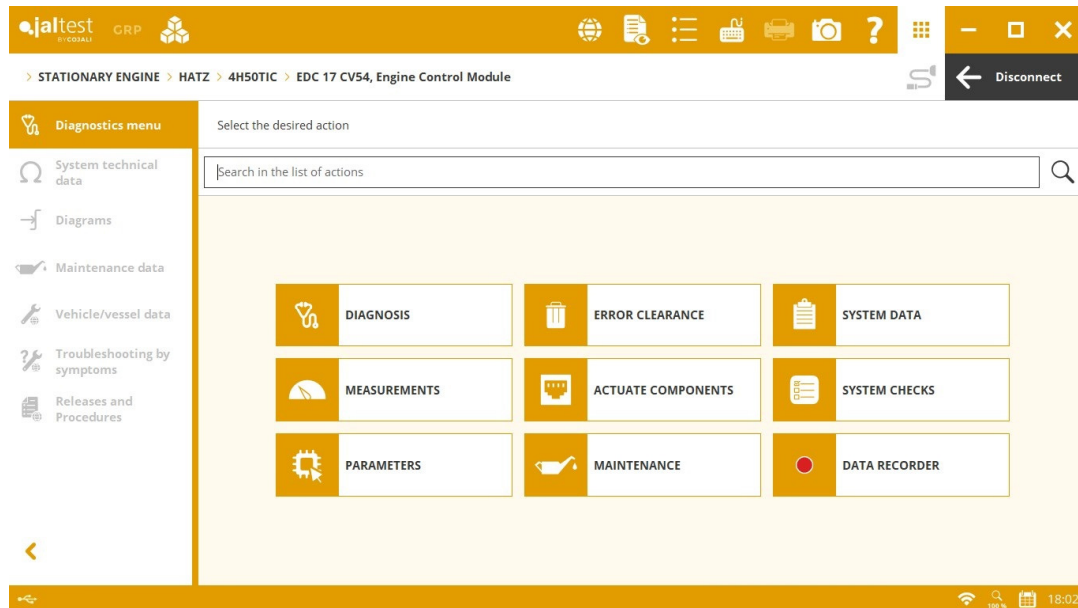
jaltest BY COJALI GRP

> STATIONARY ENGINE > HATZ > 4H50TIC > EDC 17 CV54, Engine Control Module

Disconnect

Diagnostics menu
System technical data
Diagrams
Maintenance data
Vehicle/vessel data
Troubleshooting by symptoms
Releases and Procedures

Select the desired action

Search in the list of actions

DIAGNOSIS
ERROR CLEARANCE
SYSTEM DATA
MEASUREMENTS
ACTUATE COMPONENTS
SYSTEM CHECKS
PARAMETERS
MAINTENANCE
DATA RECORDER

100 %
18:02